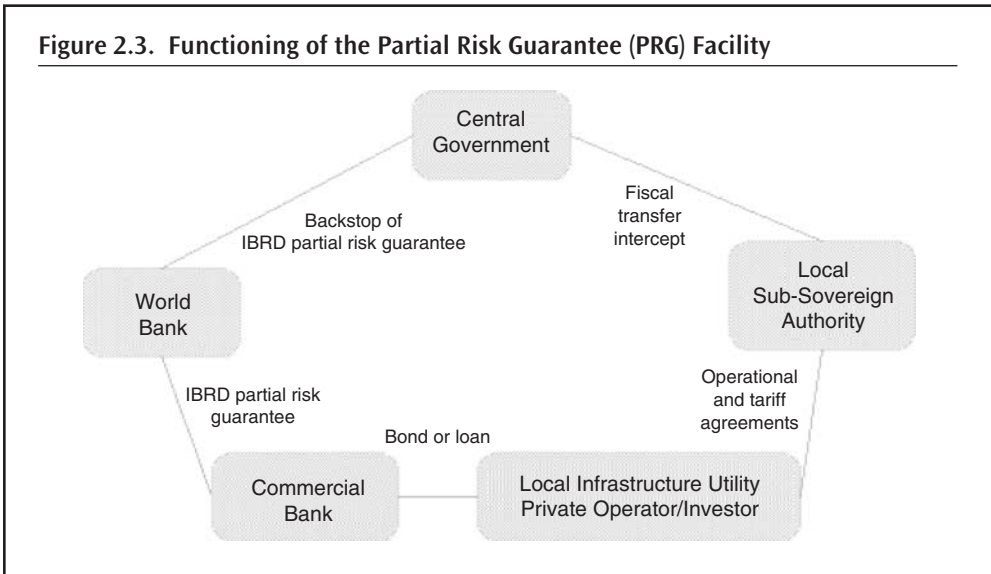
Figure 2.3. Functioning of the Partial Risk Guarantee (PRG) Facility

Central Government

Fiscal transfer intercept

Backstop of IBRD partial risk guarantee

Local Sub-Sovereign Authority

World Bank

Operational and tariff agreements

IBRD partial risk guarantee

Bond or loan

Commercial Bank

Local Infrastructure Utility Private Operator/Investor